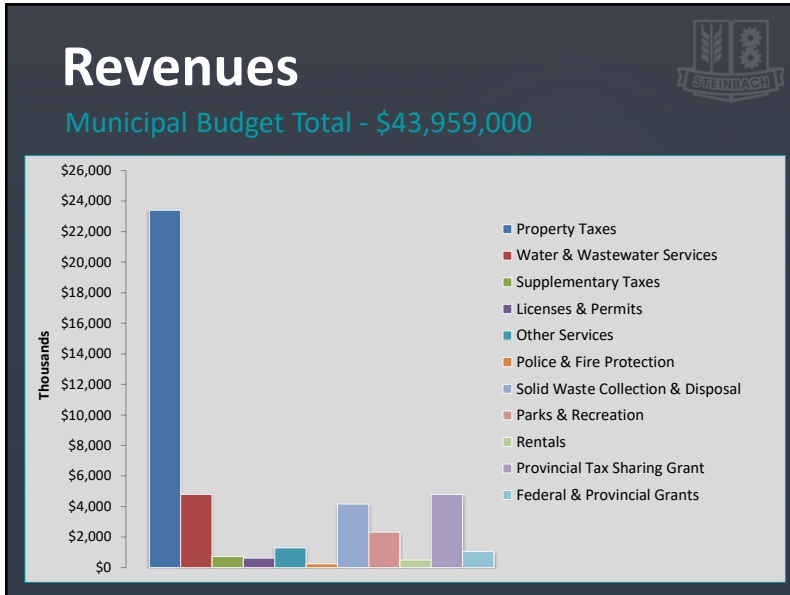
Revenues

Municipal Budget Total - $43,959,000

STEINBACH

$26,000
$24,000
$22,000
$20,000
$18,000
$16,000
$14,000
$12,000
$10,000
$8,000
$6,000
$4,000
$2,000
$0

Thousands

Property Taxes
Water & Wastewater Services
Supplementary Taxes
Licenses & Permits
Other Services
Police & Fire Protection
Solid Waste Collection & Disposal
Parks & Recreation
Rentals
Provincial Tax Sharing Grant
Federal & Provincial Grants